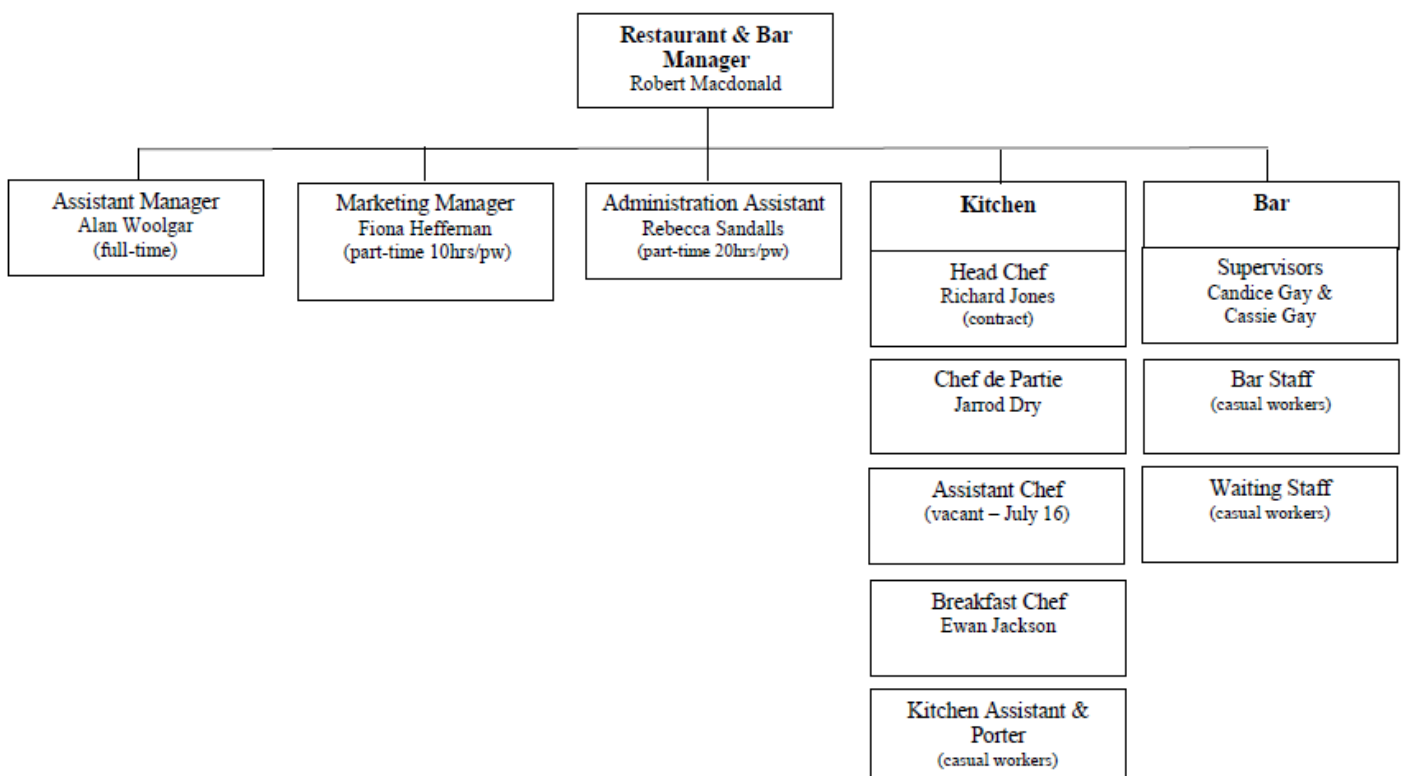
Restaurant & Bar Manager
Robert Macdonald

Assistant Manager
Alan Woolgar
(full-time)

Marketing Manager
Fiona Heffernan
(part-time 10hrs/pw)

Administration Assistant
Rebecca Sandalls
(part-time 20hrs/pw)

Kitchen

Head Chef
Richard Jones
(contract)

Chef de Partie
Jarrod Dry

Assistant Chef
(vacant – July 16)

Breakfast Chef
Ewan Jackson

Kitchen Assistant & Porter
(casual workers)

Bar

Supervisors
Candice Gay & Cassie Gay

Bar Staff
(casual workers)

Waiting Staff
(casual workers)